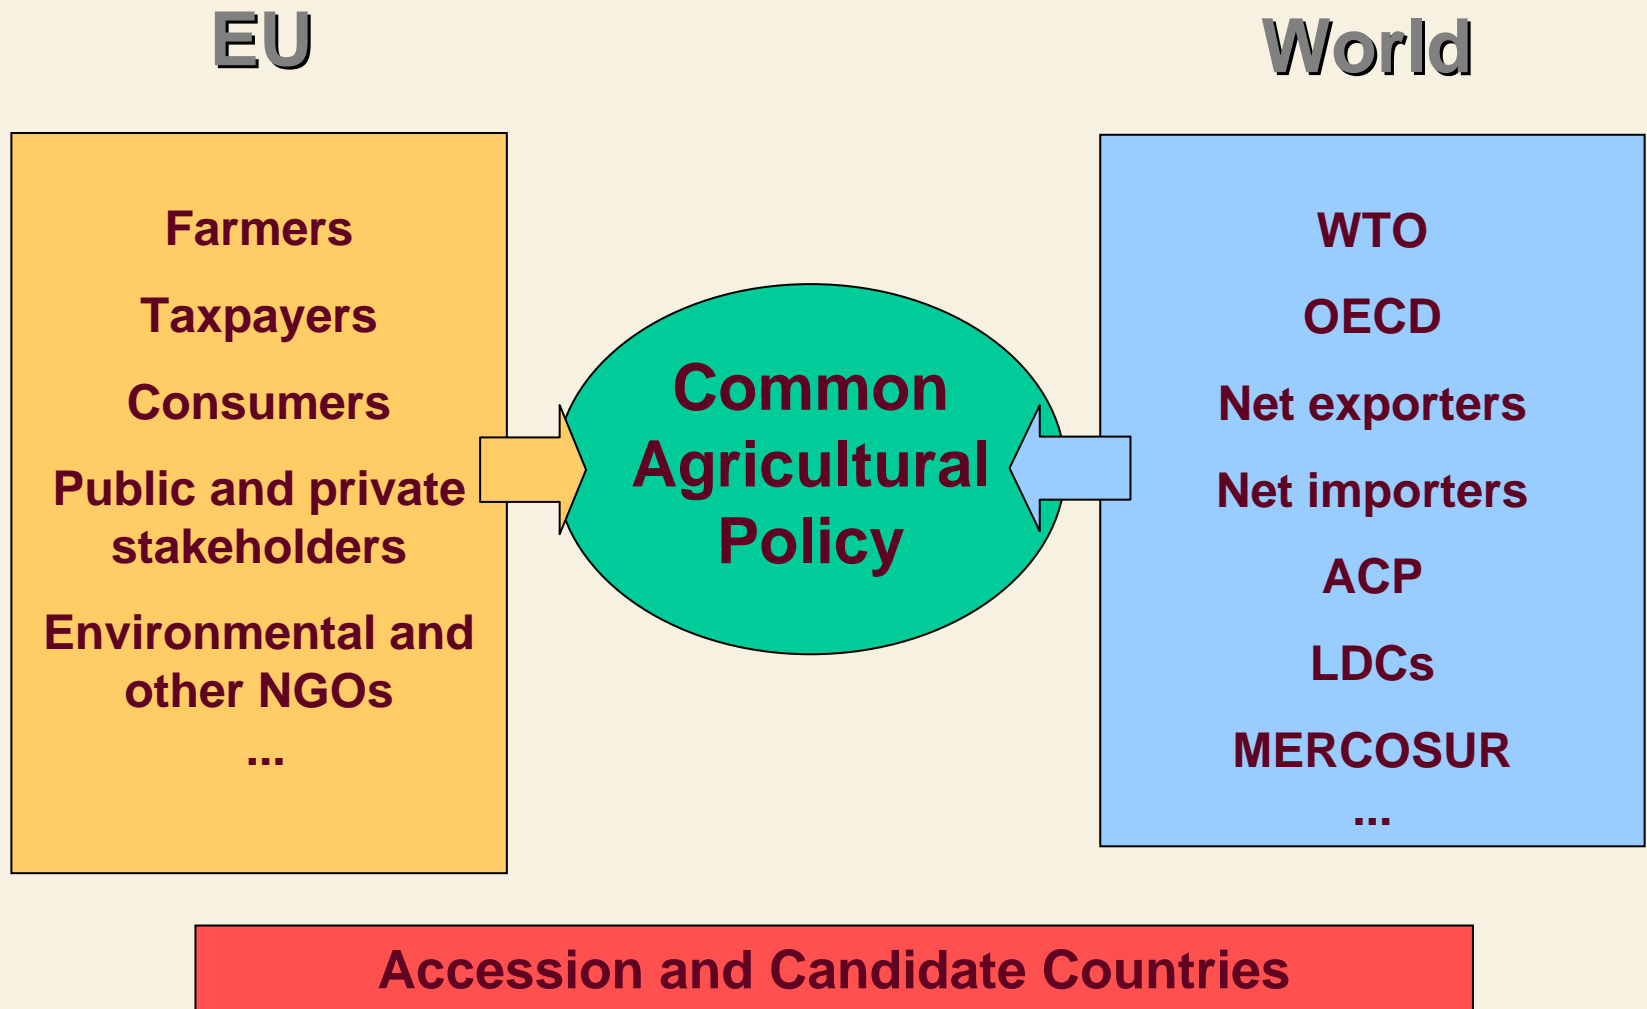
EU

World

Farmers

Taxpayers

Consumers

Public and private stakeholders

Environmental and other NGOs

...

Common Agricultural Policy

WTO

OECD

Net exporters

Net importers

ACP

LDCs

MERCOSUR

...

Accession and Candidate Countries